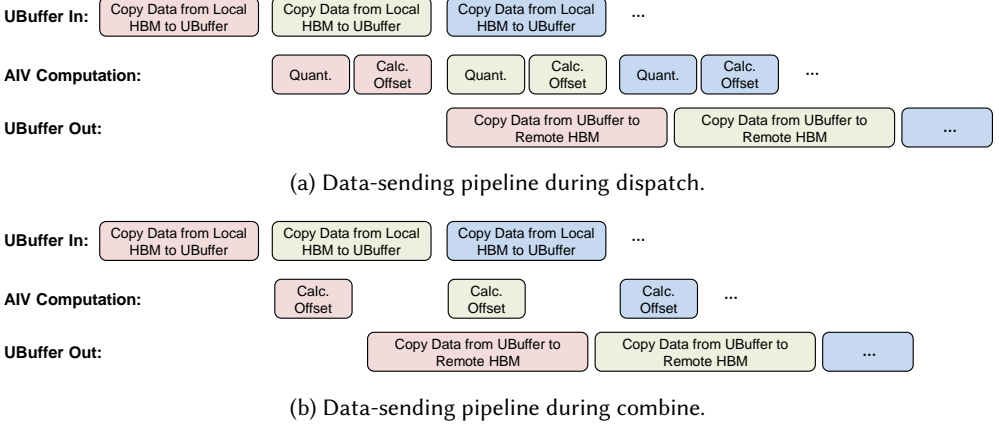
UBuffer In: Copy Data from Local HBM to UBuffer Copy Data from Local HBM to UBuffer Copy Data from Local HBM to UBuffer ...

AIV Computation: Quant. Calc. Offset Quant. Calc. Offset Quant. Calc. Offset ...

UBuffer Out: Copy Data from UBuffer to Remote HBM Copy Data from UBuffer to Remote HBM ...

(a) Data-sending pipeline during dispatch.

UBuffer In: Copy Data from Local HBM to UBuffer Copy Data from Local HBM to UBuffer Copy Data from Local HBM to UBuffer ...

AIV Computation: Calc. Offset Calc. Offset Calc. Offset ...

UBuffer Out: Copy Data from UBuffer to Remote HBM Copy Data from UBuffer to Remote HBM ...

(b) Data-sending pipeline during combine.